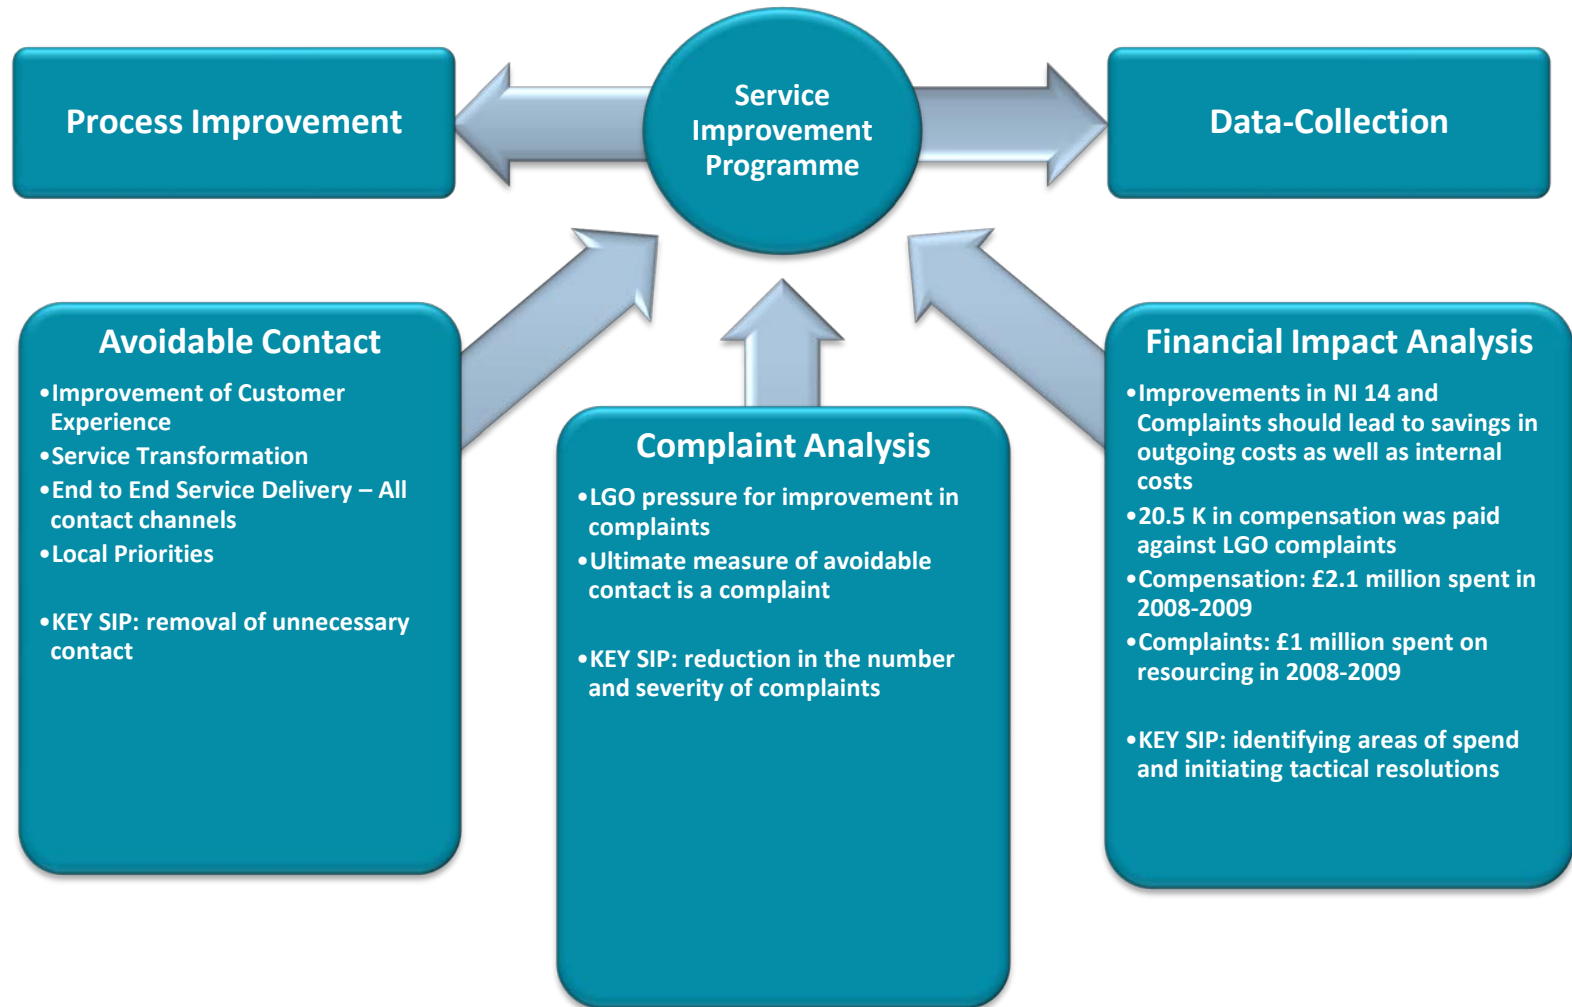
Process Improvement

Service Improvement Programme

Data-Collection

Avoidable Contact

•Improvement of Customer Experience
•Service Transformation
•End to End Service Delivery – All contact channels
•Local Priorities

•KEY SIP: removal of unnecessary contact

Complaint Analysis

•LGO pressure for improvement in complaints
•Ultimate measure of avoidable contact is a complaint

•KEY SIP: reduction in the number and severity of complaints

Financial Impact Analysis

•Improvements in NI 14 and Complaints should lead to savings in outgoing costs as well as internal costs
•20.5 K in compensation was paid against LGO complaints
•Compensation: £2.1 million spent in 2008-2009
•Complaints: £1 million spent on resourcing in 2008-2009

•KEY SIP: identifying areas of spend and initiating tactical resolutions